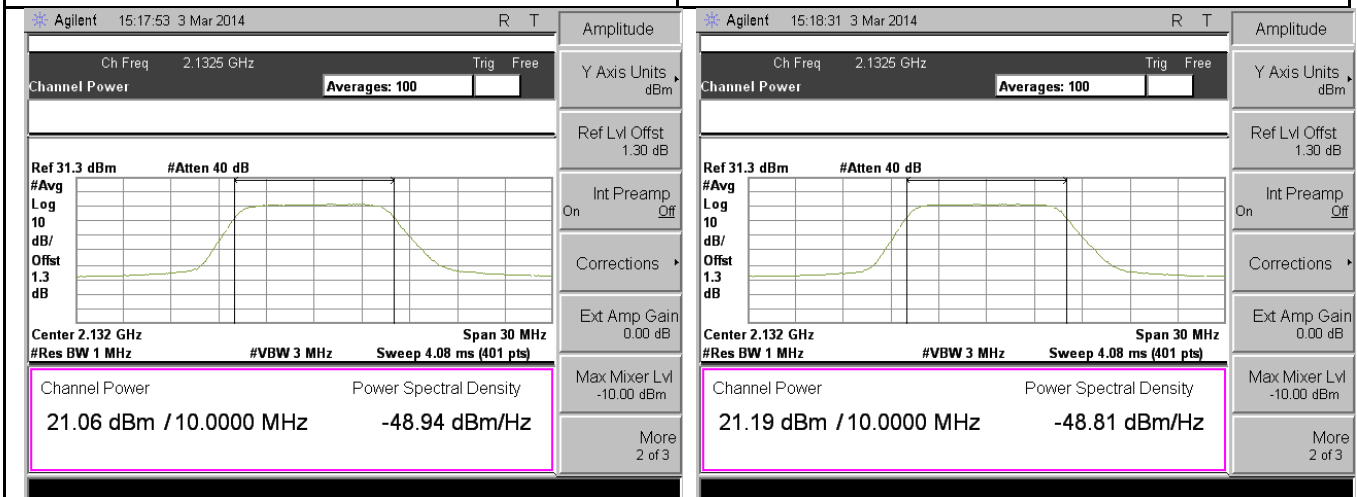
Agilent 15:17:53 3 Mar 2014 R T

Ch Freq 2.1325 GHz Trig Free

Channel Power Averages: 100

Ref 31.3 dBm #Atten 40 dB

#Avg
Log
10
dB/
Offst
1.3
dB

Center 2.132 GHz Span 30 MHz
#Res BW 1 MHz #VBW 3 MHz Sweep 4.08 ms (401 pts)

Channel Power Power Spectral Density

21.06 dBm /10.0000 MHz -48.94 dBm/Hz

Amplitude

Y Axis Units dBm

Ref Lvl Offst 1.30 dB

Int Preamp On Off

Corrections

Ext Amp Gain 0.00 dB

Max Mixer Lvl -10.00 dBm

More 2 of 3

Agilent 15:18:31 3 Mar 2014 R T

Ch Freq 2.1325 GHz Trig Free

Channel Power Averages: 100

Ref 31.3 dBm #Atten 40 dB

#Avg
Log
10
dB/
Offst
1.3
dB

Center 2.132 GHz Span 30 MHz
#Res BW 1 MHz #VBW 3 MHz Sweep 4.08 ms (401 pts)

Channel Power Power Spectral Density

21.19 dBm /10.0000 MHz -48.81 dBm/Hz

Amplitude

Y Axis Units dBm

Ref Lvl Offst 1.30 dB

Int Preamp On Off

Corrections

Ext Amp Gain 0.00 dB

Max Mixer Lvl -10.00 dBm

More 2 of 3